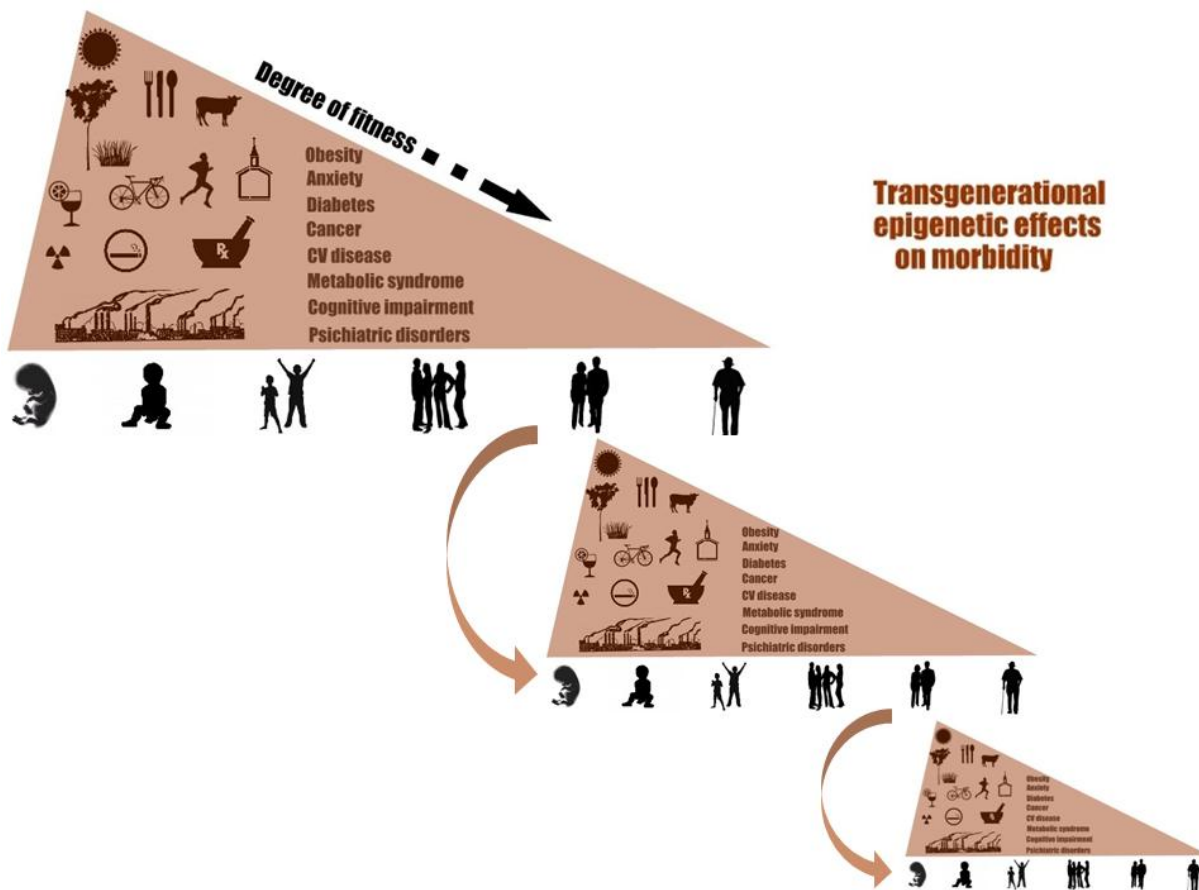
Degree of fitness

Obesity
Anxiety
Diabetes
Cancer
CV disease
Metabolic syndrome
Cognitive impairment
Psichiatric disorders

Rx

Transgenerational epigenetic effects on morbidity

Obesity
Anxiety
Diabetes
Cancer
CV disease
Metabolic syndrome
Cognitive impairment
Psichiatric disorders

Rx

Obesity
Anxiety
Diabetes
Cancer
CV disease
Metabolic syndrome
Cognitive impairment
Psichiatric disorders